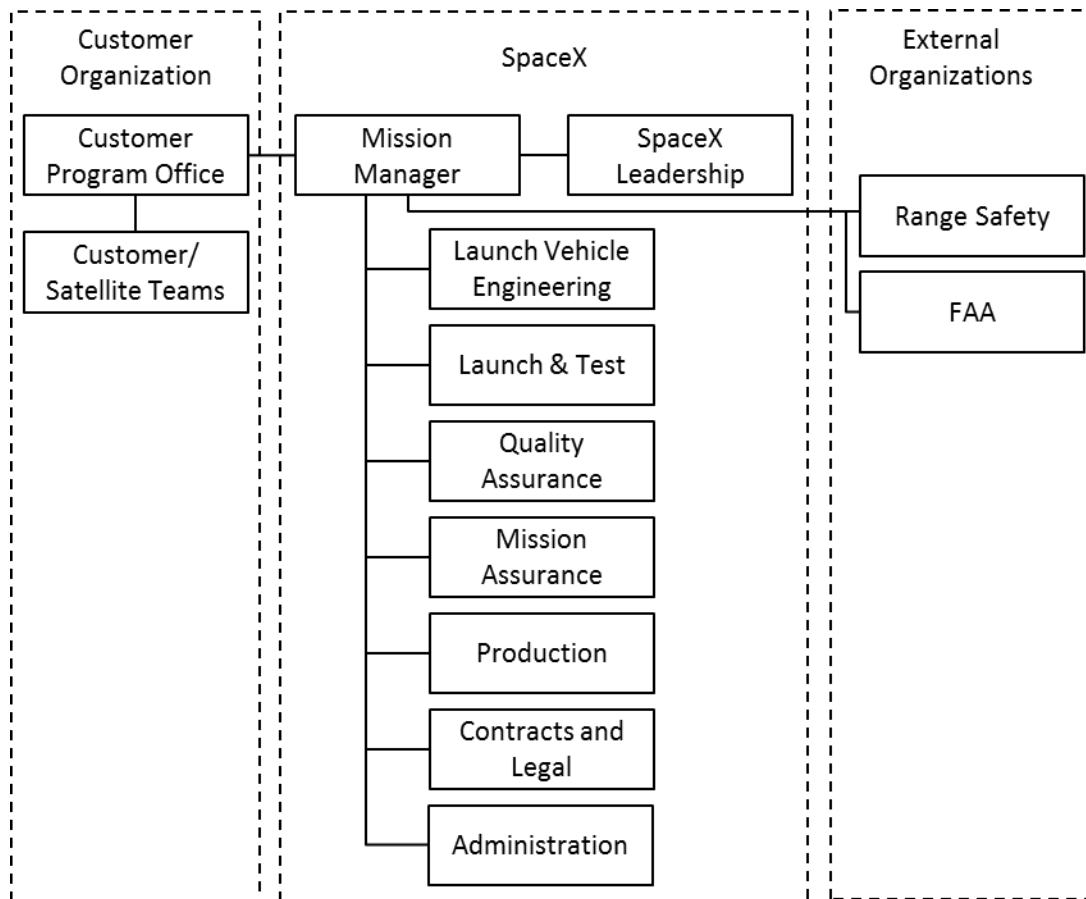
Customer Organization

Customer Program Office

Customer/ Satellite Teams

SpaceX

Mission Manager

SpaceX Leadership

Launch Vehicle Engineering

Launch & Test

Quality Assurance

Mission Assurance

Production

Contracts and Legal

Administration

External Organizations

Range Safety

FAA